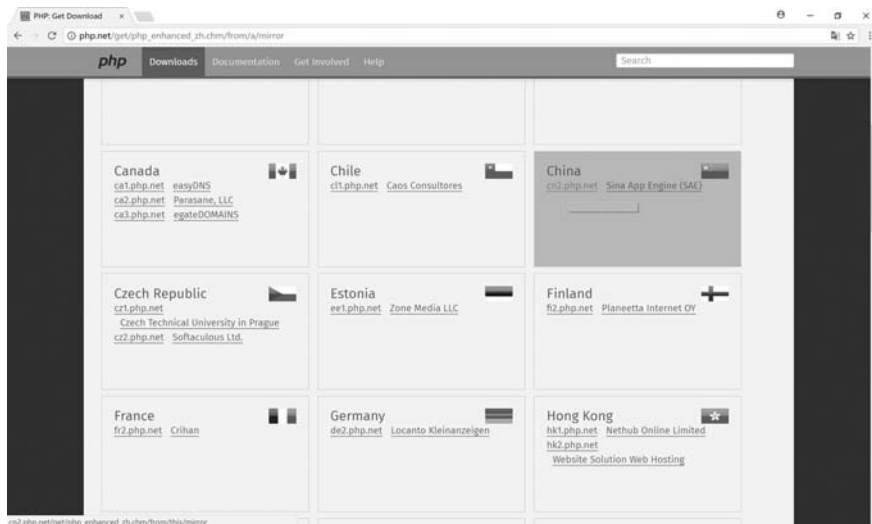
PHP: Get Download ×

php.net/get/php_enhanced_zh.chm/from/a/mirror

php Downloads Documentation Get Involved Help Search

Canada
ca1.php.net easyDNS
ca2.php.net Parasane, LLC
ca3.php.net egateDOMAINS

Chile
cl1.php.net Caos Consultores

China
cn2.php.net Sina App Engine (SAE)

Czech Republic
cz1.php.net
Czech Technical University in Prague
cz2.php.net Softaculous Ltd.

Estonia
ee1.php.net Zone Media LLC

Finland
fi2.php.net Planeetta Internet OY

France
fr2.php.net Crihan

Germany
de2.php.net Locanto Kleinanzeigen

Hong Kong
hk1.php.net Nethub Online Limited
hk2.php.net
Website Solution Web Hosting

cn2.php.net/get/php_enhanced_zh.chm/from/this/mirror